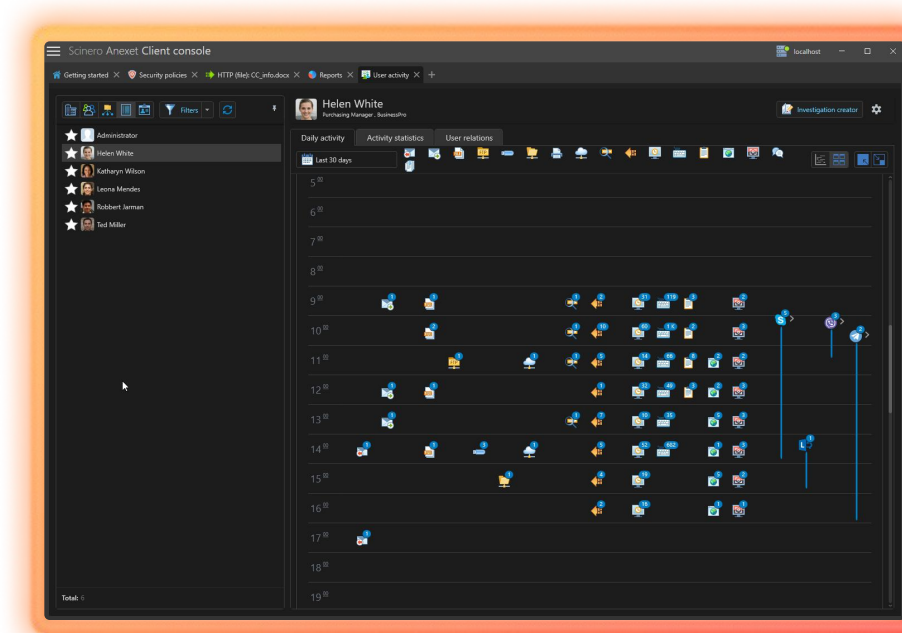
Scinero Anexet Client console

localhost

Getting started ✕ Security policies ✕ HTTP (file): CC_info.docx ✕ Reports ✕ User activity ✕ +

Filters

Administrator
Helen White
Katharyn Wilson
Leona Mendes
Robbert Jarman
Ted Miller

Total: 6

Helen White
Purchasing Manager , BusinessPro

Investigation creator

Daily activity | Activity statistics | User relations

Last 30 days

5
6
7
8
9
10
11
12
13
14
15
16
17
18
19